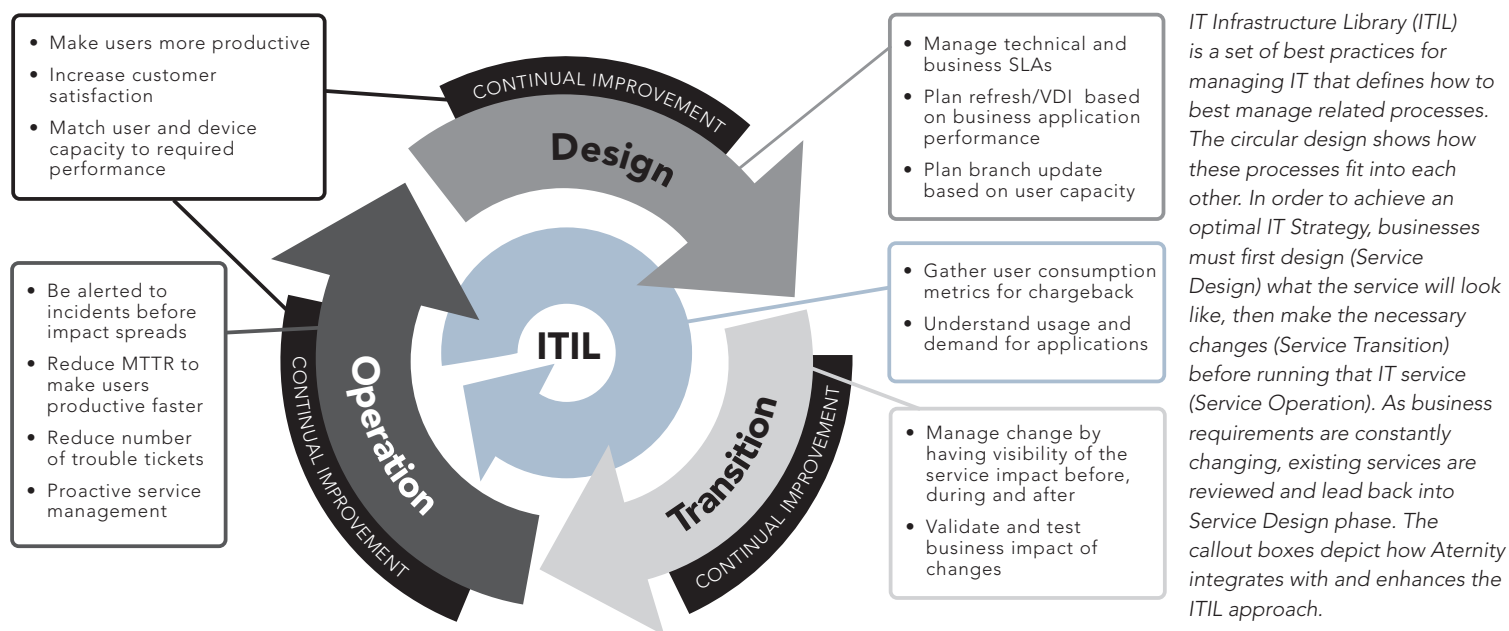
• Make users more productive
• Increase customer satisfaction
• Match user and device capacity to required performance

CONTINUAL IMPROVEMENT

Design

• Manage technical and business SLAs
• Plan refresh/VDI based on business application performance
• Plan branch update based on user capacity

• Be alerted to incidents before impact spreads
• Reduce MTTR to make users productive faster
• Reduce number of trouble tickets
• Proactive service management

CONTINUAL IMPROVEMENT

Operation

ITIL

• Gather user consumption metrics for chargeback
• Understand usage and demand for applications

Transition

CONTINUAL IMPROVEMENT

• Manage change by having visibility of the service impact before, during and after
• Validate and test business impact of changes

IT Infrastructure Library (ITIL) is a set of best practices for managing IT that defines how to best manage related processes. The circular design shows how these processes fit into each other. In order to achieve an optimal IT Strategy, businesses must first design (Service Design) what the service will look like, then make the necessary changes (Service Transition) before running that IT service (Service Operation). As business requirements are constantly changing, existing services are reviewed and lead back into Service Design phase. The callout boxes depict how Aternity integrates with and enhances the ITIL approach.